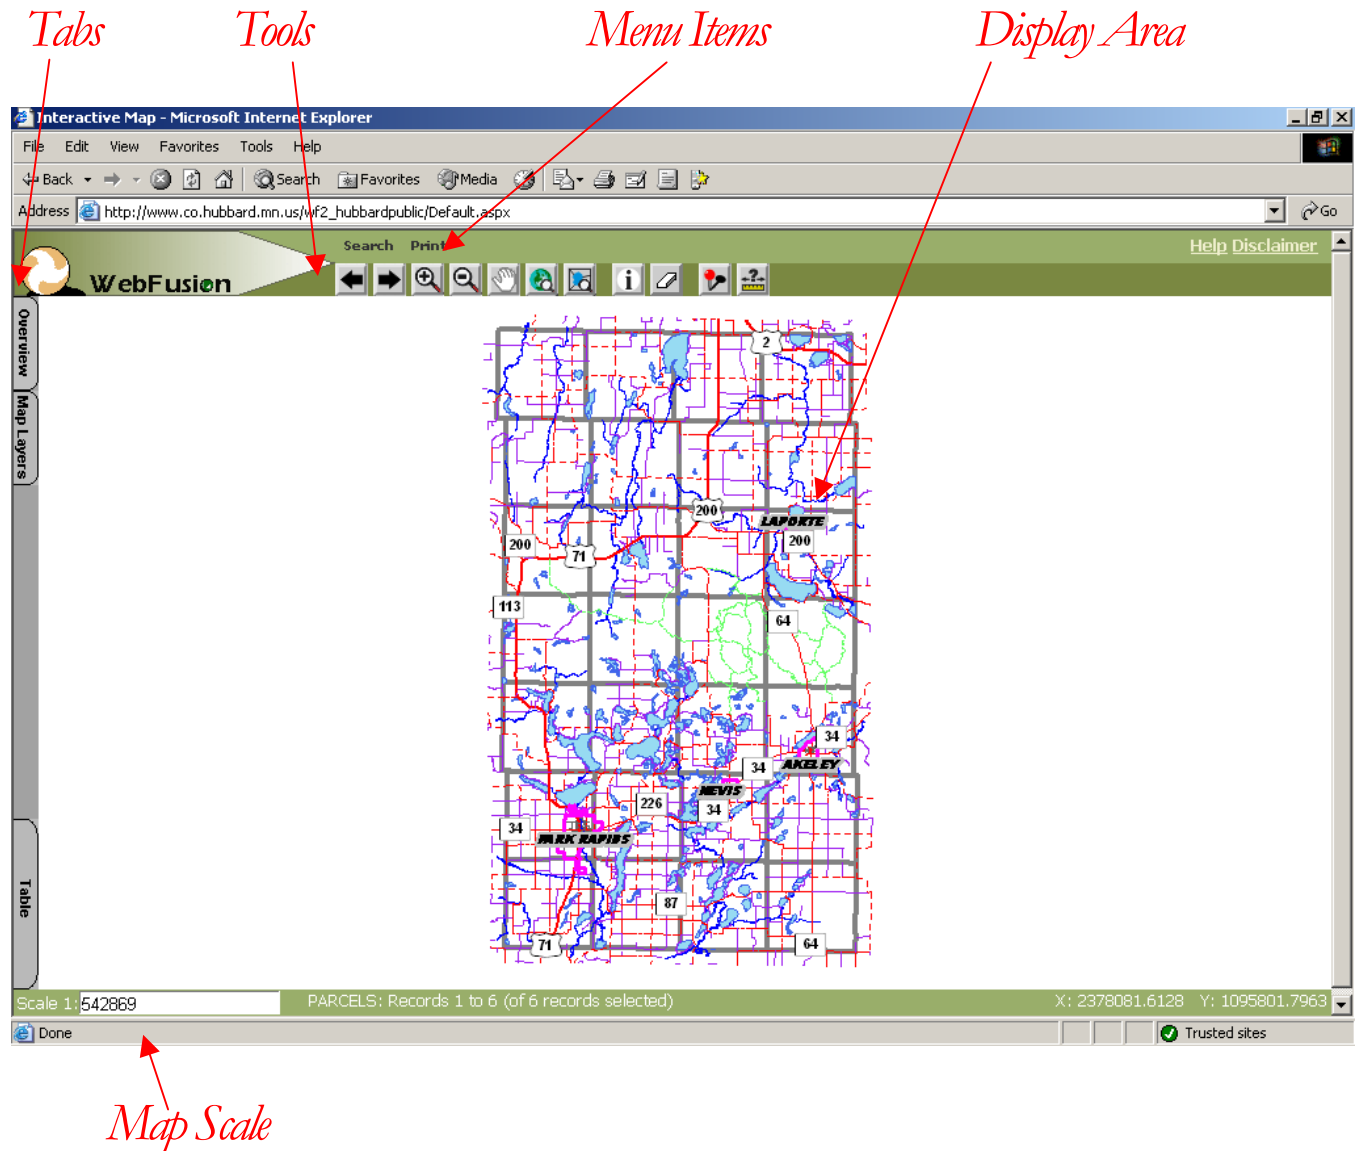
Tabs Tools Menu Items Display Area

Interactive Map - Microsoft Internet Explorer

File Edit View Favorites Tools Help

Back Search Favorites Media

Address http://www.co.hubbard.mn.us/wf2_hubbardpublic/Default.aspx Go

WebFusion

Search Print

Help Disclaimer

Overview

Map Layers

Table

2

200

LAPORTE

200

200

71

113

64

34

34

AKELEY

NEVIS

226

34

34

PARK RAPIDS

87

71

64

Scale 1: 542869

PARCELS: Records 1 to 6 (of 6 records selected)

X: 2378081.6128 Y: 1095801.7963

Done

Trusted sites

Map Scale